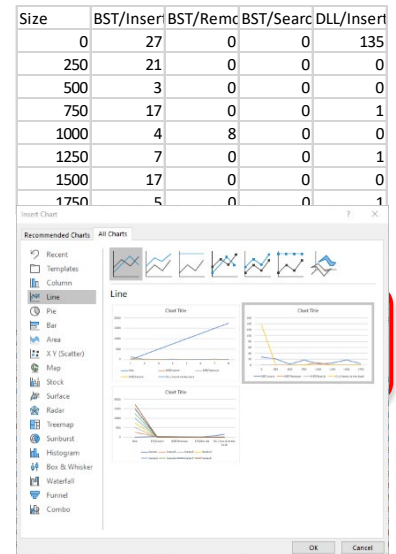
| Size | BST/Insert | BST/Remo | BST/Searc | DLL/Insert |
|---|---|---|---|---|
| 0 | 27 | 0 | 0 | 135 |
| 250 | 21 | 0 | 0 | 0 |
| 500 | 3 | 0 | 0 | 0 |
| 750 | 17 | 0 | 0 | 1 |
| 1000 | 4 | 8 | 0 | 0 |
| 1250 | 7 | 0 | 0 | 1 |
| 1500 | 17 | 0 | 0 | 0 |
| 1750 | 5 | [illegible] | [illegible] | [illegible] |

Insert Chart ? ×

Recommended Charts All Charts

Recent
Templates
Column
Line
Pie
Bar
Area
X Y (Scatter)
Map
Stock
Surface
Radar
Treemap
Sunburst
Histogram
Box & Whisker
Waterfall
Funnel
Combo

Line

Chart Title

Chart Title

Chart Title

OK Cancel